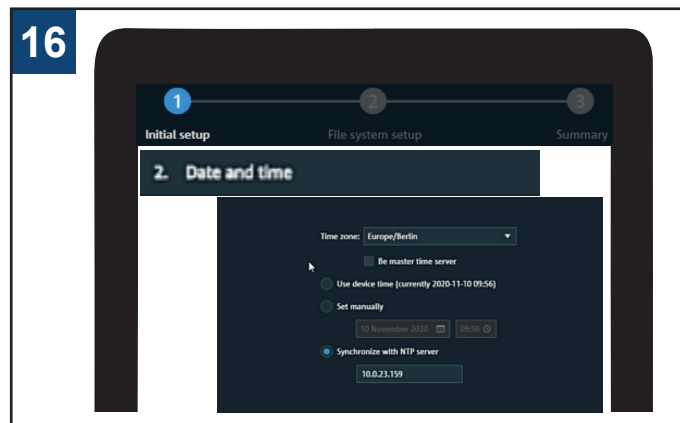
16

1 2 3

Initial setup File system setup Summary

2. Date and time

Time zone: Europe/Berlin

Be master time server

Use device time (currently 2020-11-10 09:56)

Set manually

10 November 2020 09:56

Synchronize with NTP server

10.0.23.159